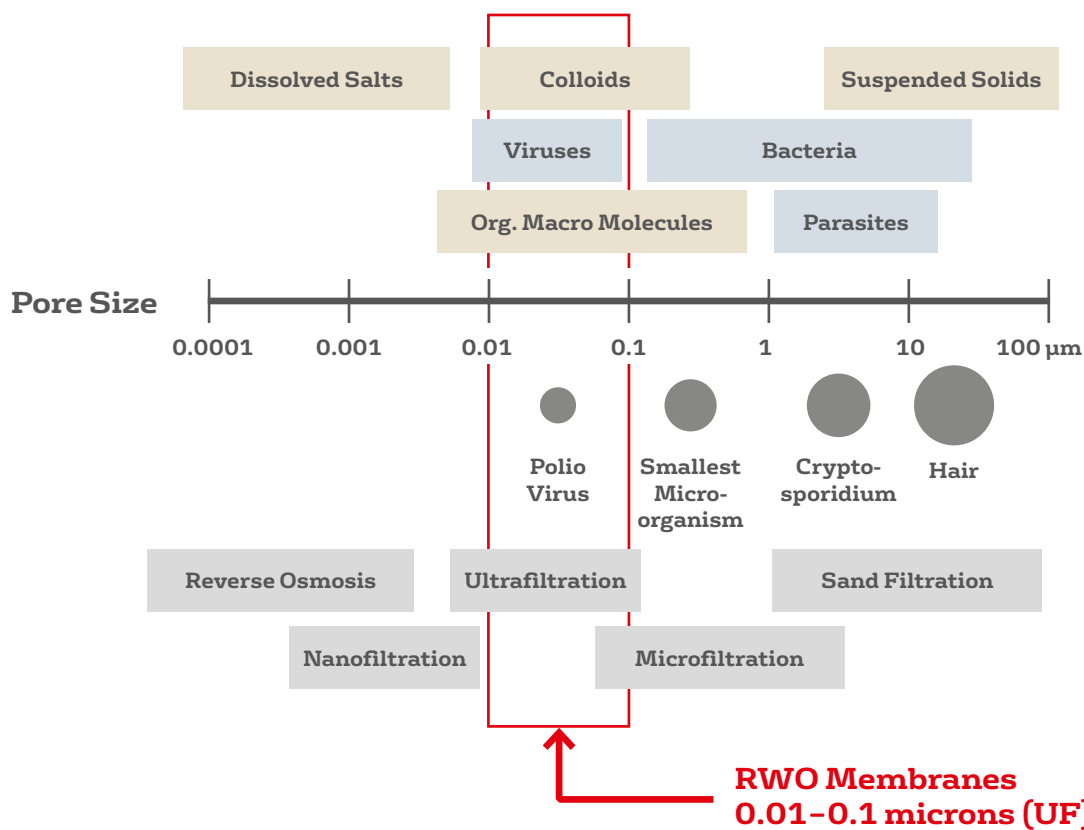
Dissolved Salts
Colloids
Suspended Solids
Viruses
Bacteria
Org. Macro Molecules
Parasites

Pore Size
0.0001 0.001 0.01 0.1 1 10 100 µm

Polio Virus
Smallest Microorganism
Cryptosporidium
Hair

Reverse Osmosis
Ultrafiltration
Sand Filtration
Nanofiltration
Microfiltration

RWO Membranes
0.01–0.1 microns (UF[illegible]